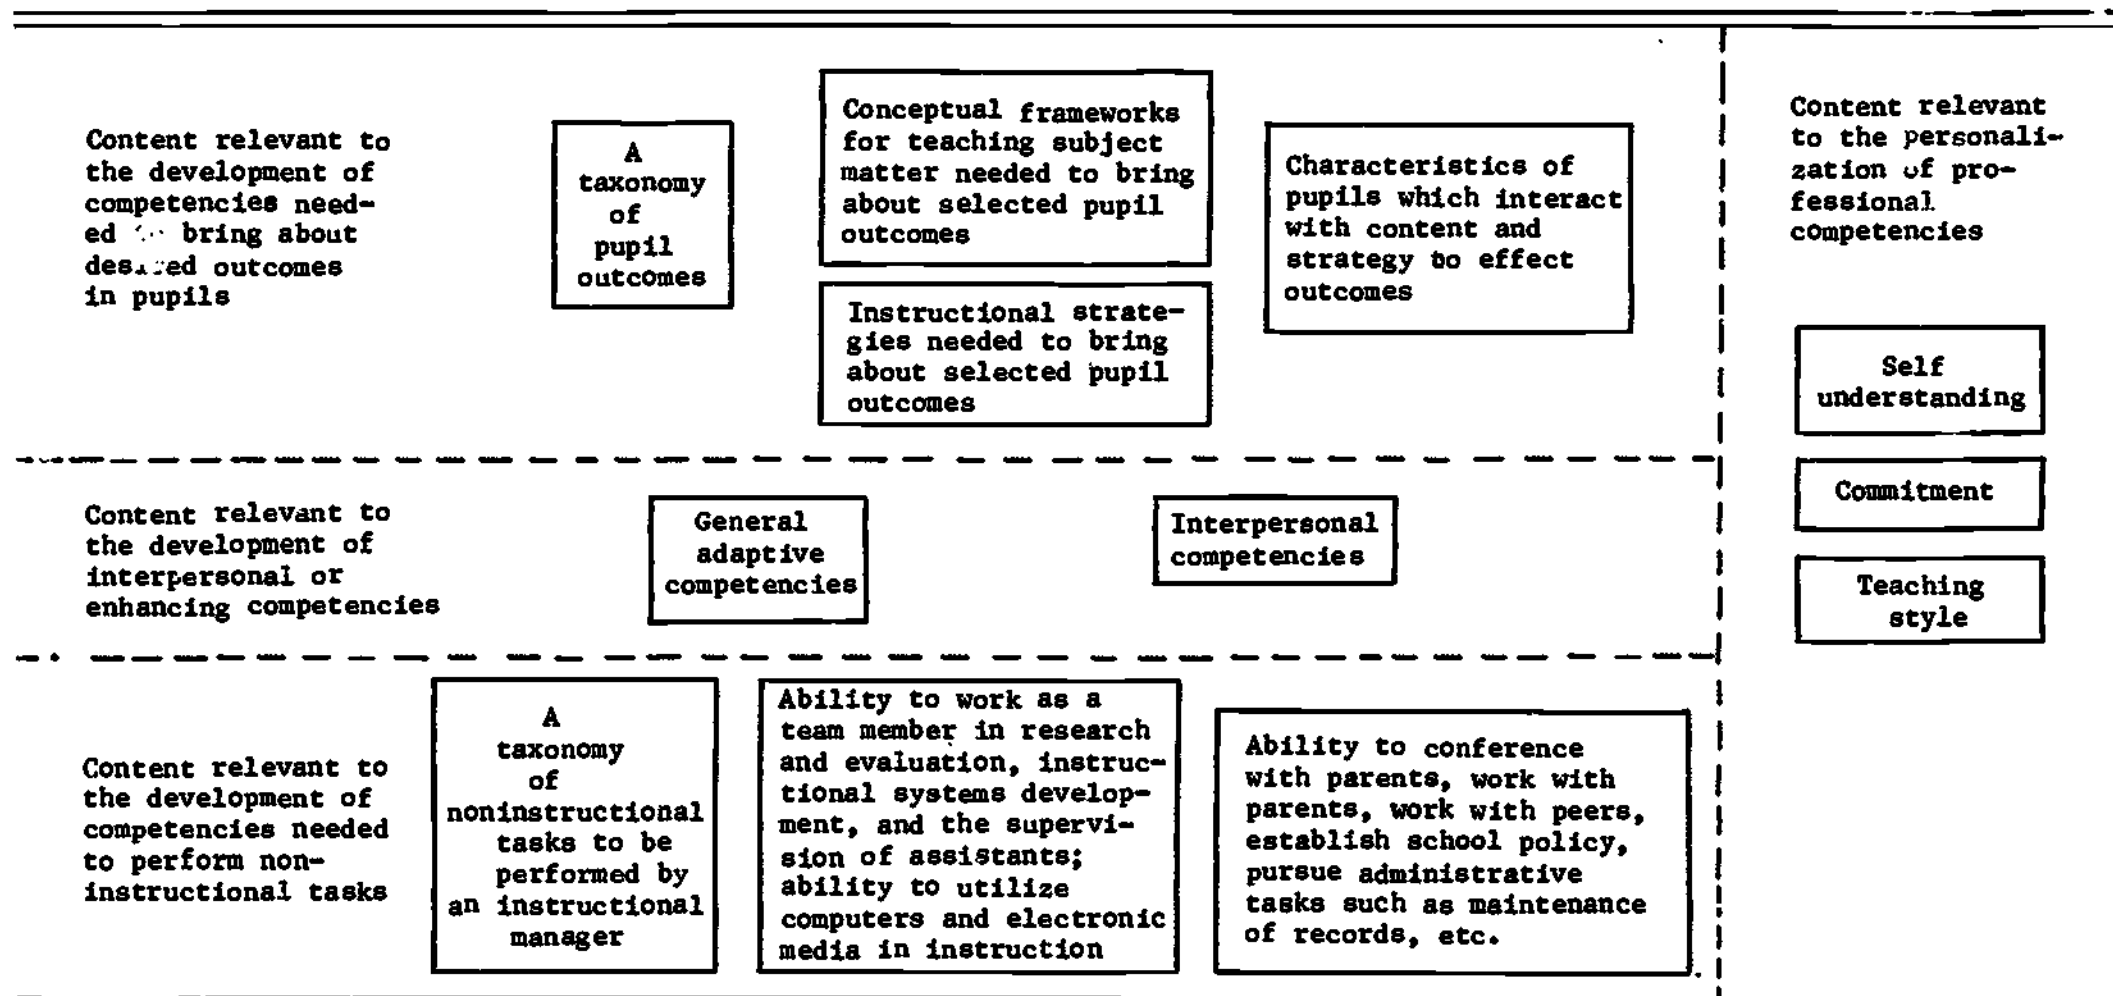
Content relevant to the development of competencies needed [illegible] bring about des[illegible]ed outcomes in pupils

A taxonomy of pupil outcomes

Conceptual frameworks for teaching subject matter needed to bring about selected pupil outcomes

Instructional strategies needed to bring about selected pupil outcomes

Characteristics of pupils which interact with content and strategy to effect outcomes

Content relevant to the development of interpersonal or enhancing competencies

General adaptive competencies

Interpersonal competencies

Content relevant to the development of competencies needed to perform noninstructional tasks

A taxonomy of noninstructional tasks to be performed by an instructional manager

Ability to work as a team member in research and evaluation, instructional systems development, and the supervision of assistants; ability to utilize computers and electronic media in instruction

Ability to conference with parents, work with parents, work with peers, establish school policy, pursue administrative tasks such as maintenance of records, etc.

Content relevant to the personalization of professional competencies

Self understanding

Commitment

Teaching style